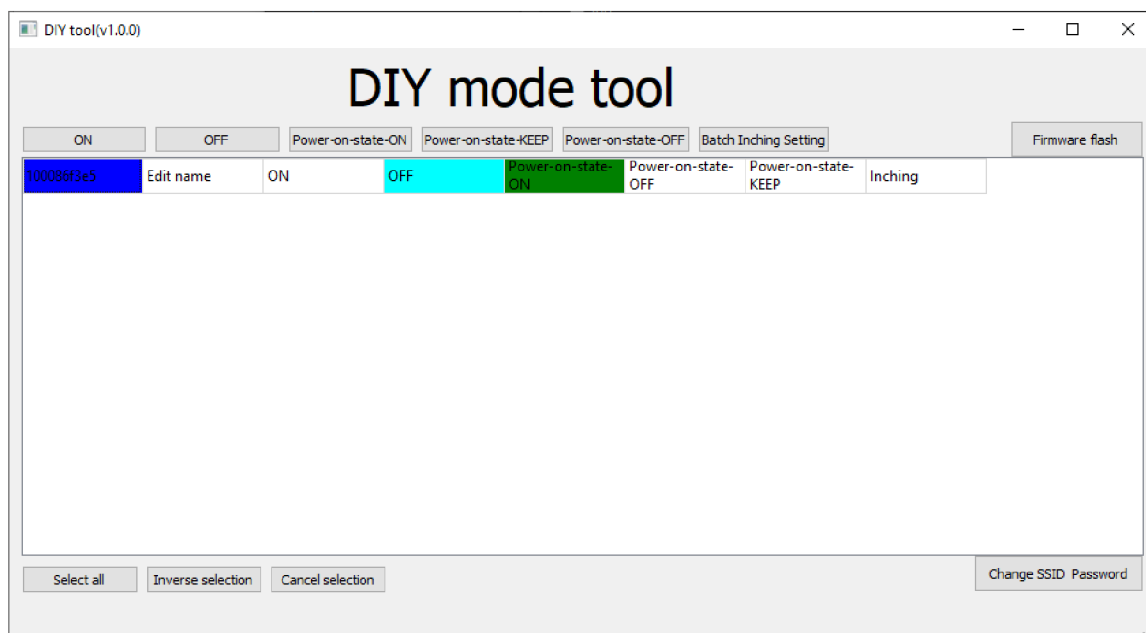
DIY tool(v1.0.0)

DIY mode tool

ON OFF Power-on-state-ON Power-on-state-KEEP Power-on-state-OFF Batch Inching Setting Firmware flash

| 100086f3e5 | Edit name | ON | OFF | Power-on-state-ON | Power-on-state-OFF | Power-on-state-KEEP | Inching |
|---|---|---|---|---|---|---|---|

Select all Inverse selection Cancel selection Change SSID Password